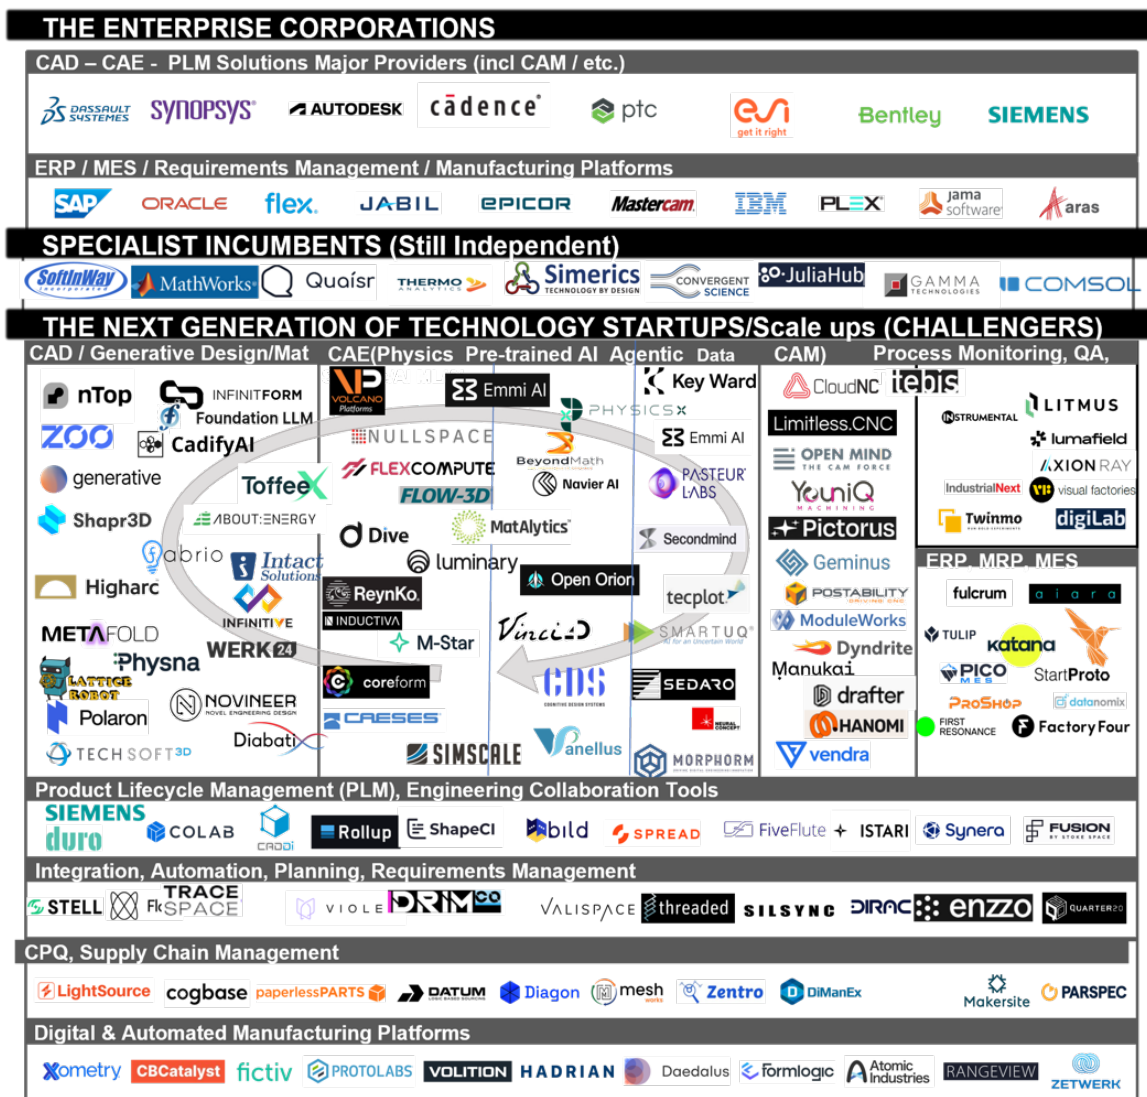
THE ENTERPRISE CORPORATIONS

CAD – CAE - PLM Solutions Major Providers (incl CAM / etc.)

DASSAULT SYSTEMES SYNOPSYS AUTODESK cādence ptc esi get it right Bentley SIEMENS

ERP / MES / Requirements Management / Manufacturing Platforms

SAP ORACLE flex. JABIL EPICOR Mastercam IBM PLEX jama software aras

SPECIALIST INCUMBENTS (Still Independent)

SoftInWay MathWorks Quaisr THERMO ANALYTICS Simerics TECHNOLOGY BY DESIGN CONVERGENT SCIENCE JuliaHub GAMMA TECHNOLOGIES COMSOL

THE NEXT GENERATION OF TECHNOLOGY STARTUPS/Scale ups (CHALLENGERS)

CAD / Generative Design/Mat

nTop INFINITFORM Foundation LLM ZOO CadifyAI generative ToffeeX Shapr3D ABOUT:ENERGY Fabrio Intact Solutions Higharc INFINITIVE METAFOLD Physna WERK24 LATTICE ROBOT NOVINEER NOVEL ENGINEERING DESIGN Polaron Diabatix TECHSOFT3D

CAE(Physics Pre-trained AI Agentic Data

VOLCANO Platforms Emmi AI PHYSICSX NULLSPACE BeyondMath FLEXCOMPUTE FLOW-3D Navier AI Dive MatAlytics luminary ReynKo. INDUCTIVA M-Star coreform CAESES SIMSCALE Key Ward Emmi AI PASTEUR LABS Secondmind Open Orion tecplot Vinci4D SMARTUQ CDS SEDARO Vanellus MORPHORM

CAM)

CloudNC Limitless.CNC OPEN MIND THE CAM FORCE YouniQ MACHINING Pictorus Geminus POSTABILITY ModuleWorks Dyndrite Manukai drafter HANOMI vendra

Process Monitoring, QA,

tebis INSTRUMENTAL LITMUS lumafield AXION RAY IndustrialNext visual factories Twinmo digiLab

ERP, MRP, MES

fulcrum aiora TULIP katana PICO MES StartProto ProShop datanomix FIRST RESONANCE Factory Four

Product Lifecycle Management (PLM), Engineering Collaboration Tools

SIEMENS duro COLAB CADDI Rollup ShapeCI bild SPREAD FiveFlute ISTARI Synera FUSION

Integration, Automation, Planning, Requirements Management

STELL Fk TRACE SPACE VIOLE DRIM VALISPACE threaded SILSYNC DIRAC enzzo QUARTER20

CPQ, Supply Chain Management

LightSource cogbase paperlessPARTS DATUM Diagon mesh works Zentro DiManEx Makersite PARSPEC

Digital & Automated Manufacturing Platforms

Xometry CBCatalyst fictiv PROTOLABS VOLITION HADRIAN Daedalus formlogic Atomic Industries RANGEVIEW ZETWERK